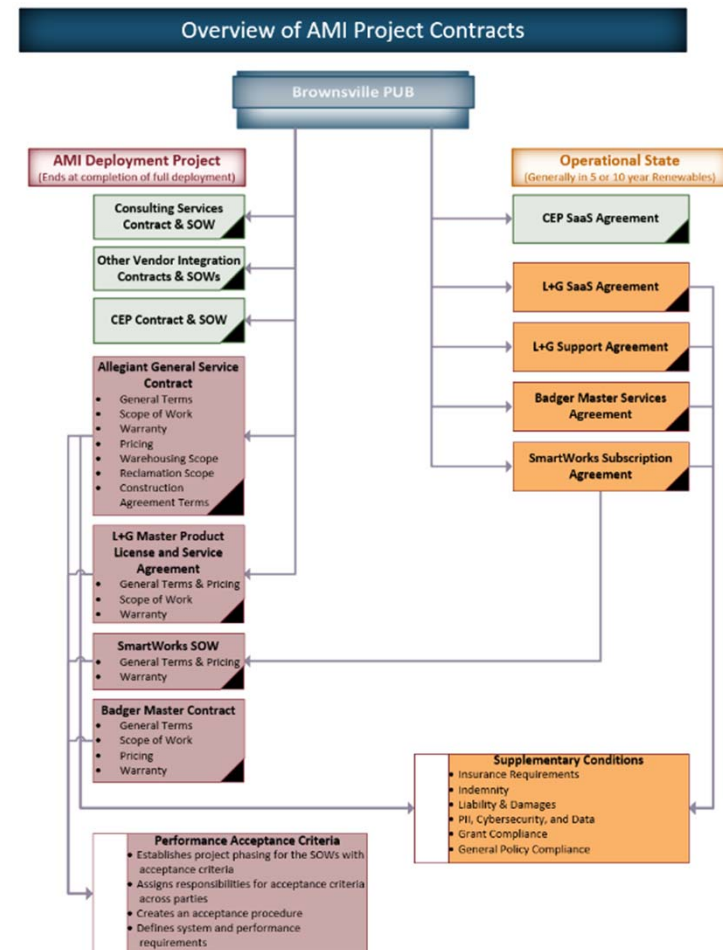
Overview of AMI Project Contracts

Brownsville PUB

AMI Deployment Project
(Ends at completion of full deployment)

Consulting Services Contract & SOW

Other Vendor Integration Contracts & SOWs

CEP Contract & SOW

Allegiant General Service Contract
- General Terms
- Scope of Work
- Warranty
- Pricing
- Warehousing Scope
- Reclamation Scope
- Construction Agreement Terms

L+G Master Product License and Service Agreement
- General Terms & Pricing
- Scope of Work
- Warranty

SmartWorks SOW
- General Terms & Pricing
- Warranty

Badger Master Contract
- General Terms
- Scope of Work
- Pricing
- Warranty

Operational State
(Generally in 5 or 10 year Renewables)

CEP SaaS Agreement

L+G SaaS Agreement

L+G Support Agreement

Badger Master Services Agreement

SmartWorks Subscription Agreement

Supplementary Conditions
- Insurance Requirements
- Indemnity
- Liability & Damages
- PII, Cybersecurity, and Data
- Grant Compliance
- General Policy Compliance

Performance Acceptance Criteria
- Establishes project phasing for the SOWs with acceptance criteria
- Assigns responsibilities for acceptance criteria across parties
- Creates an acceptance procedure
- Defines system and performance requirements